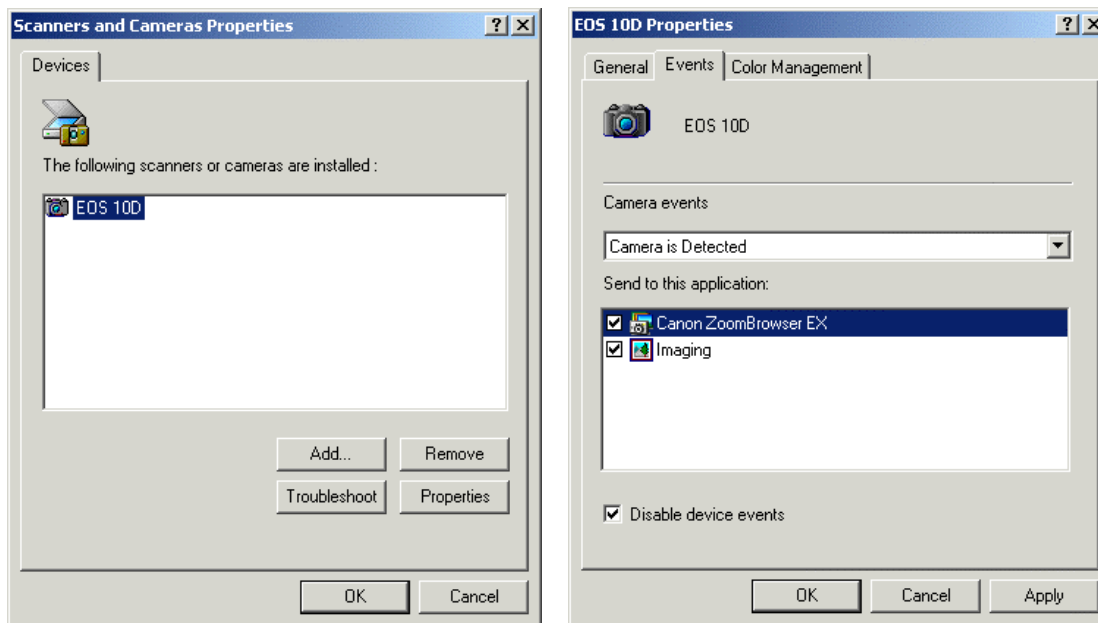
Scanners and Cameras Properties

? X

Devices

The following scanners or cameras are installed :

EOS 10D

Add...

Remove

Troubleshoot

Properties

OK

Cancel

EOS 10D Properties

? X

General

Events

Color Management

EOS 10D

Camera events

Camera is Detected

Send to this application:

Canon ZoomBrowser EX

Imaging

Disable device events

OK

Cancel

Apply